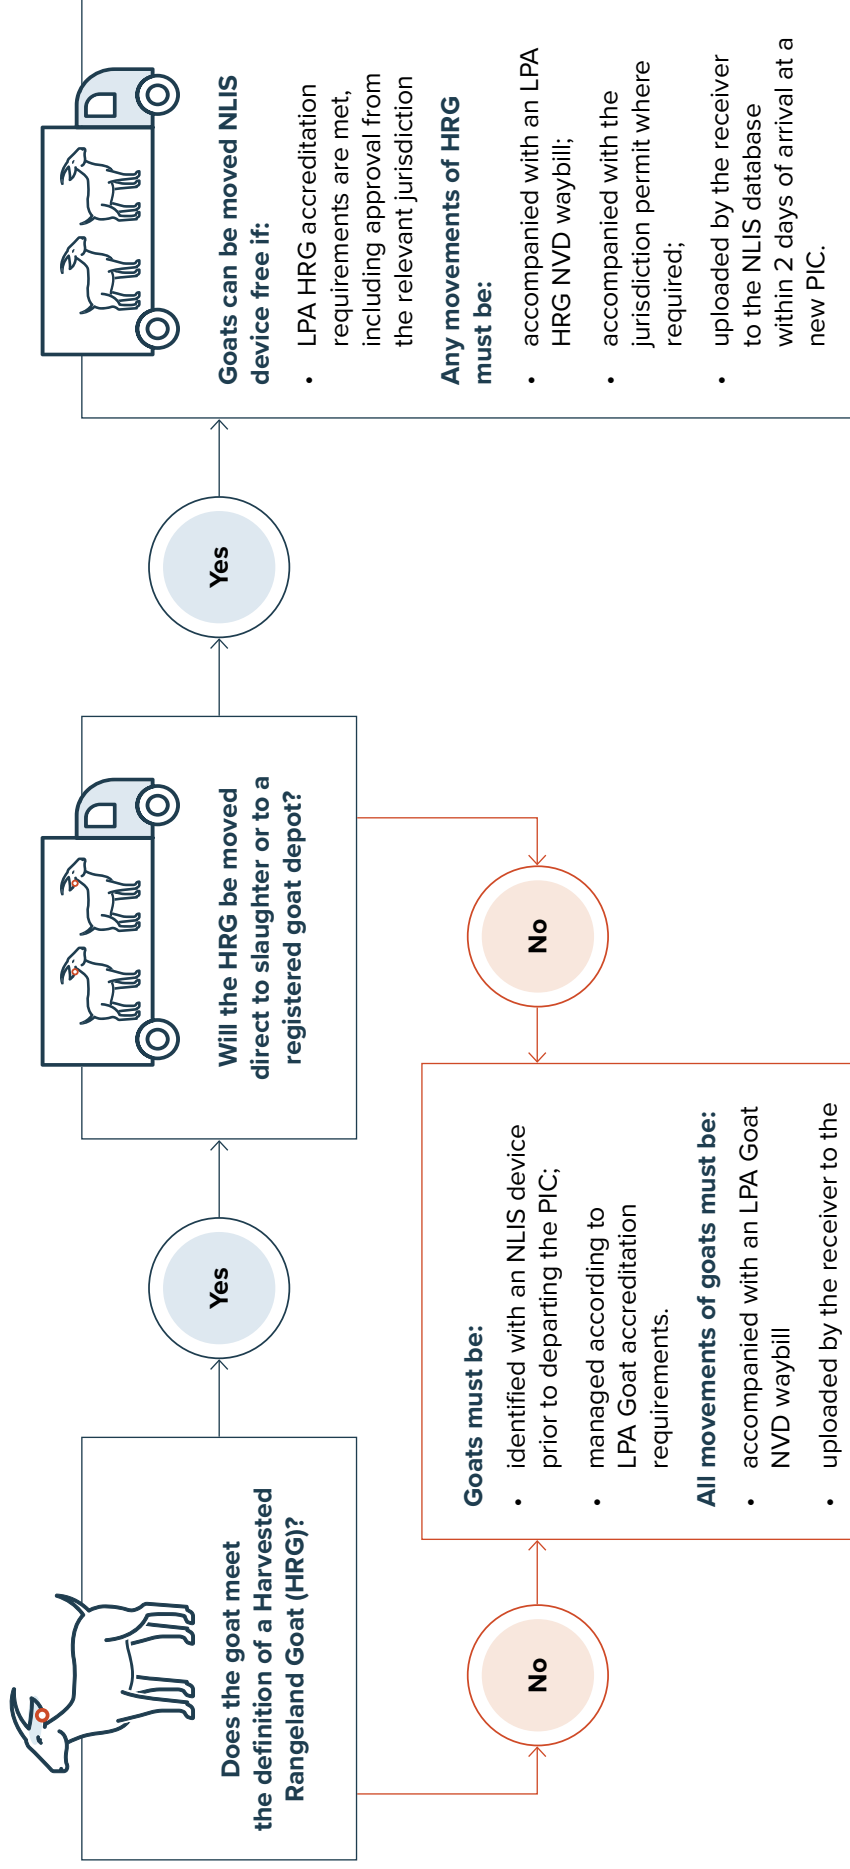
Does the goat meet the definition of a Harvested Rangeland Goat (HRG)?

Yes

Will the HRG be moved direct to slaughter or to a registered goat depot?

Yes

Goats can be moved NLIS device free if:

• LPA HRG accreditation requirements are met, including approval from the relevant jurisdiction

Any movements of HRG must be:

• accompanied with an LPA HRG NVD waybill;
• accompanied with the jurisdiction permit where required;
• uploaded by the receiver to the NLIS database within 2 days of arrival at a new PIC.

No

No

Goats must be:

• identified with an NLIS device prior to departing the PIC;
• managed according to LPA Goat accreditation requirements.

All movements of goats must be:

• accompanied with an LPA Goat NVD waybill
• uploaded by the receiver to the